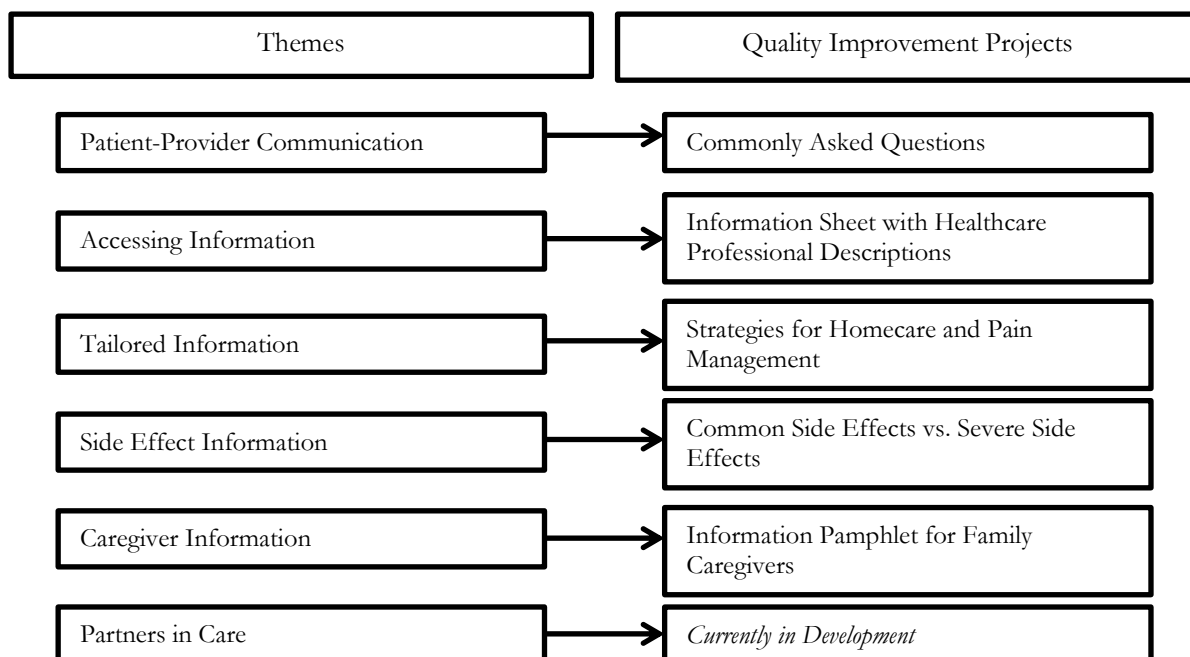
Themes

Quality Improvement Projects

Patient-Provider Communication

Commonly Asked Questions

Accessing Information

Information Sheet with Healthcare Professional Descriptions

Tailored Information

Strategies for Homecare and Pain Management

Side Effect Information

Common Side Effects vs. Severe Side Effects

Caregiver Information

Information Pamphlet for Family Caregivers

Partners in Care

Currently in Development